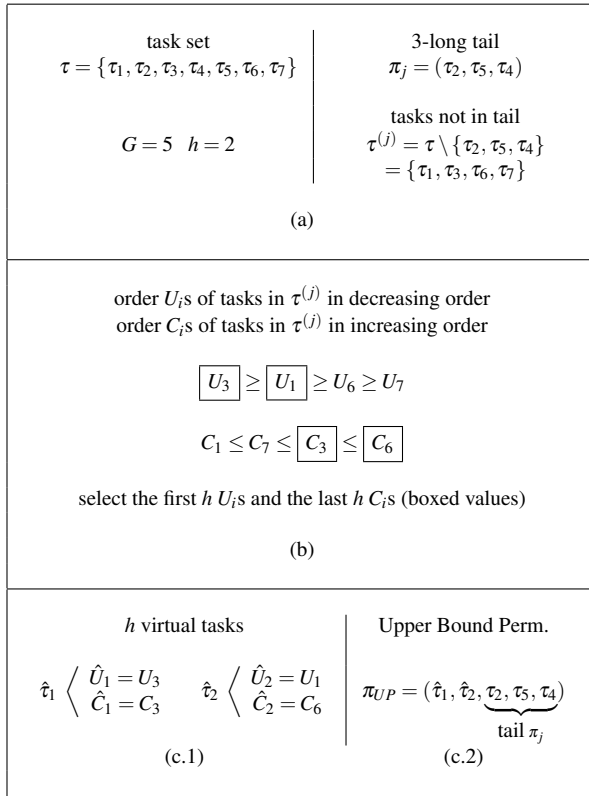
task set
$\tau = \{\tau_1, \tau_2, \tau_3, \tau_4, \tau_5, \tau_6, \tau_7\}$

$G = 5 \quad h = 2$

3-long tail
$\pi_j = (\tau_2, \tau_5, \tau_4)$

tasks not in tail
$\tau^{(j)} = \tau \setminus \{\tau_2, \tau_5, \tau_4\}$
$= \{\tau_1, \tau_3, \tau_6, \tau_7\}$

(a)

order $U_i$s of tasks in $\tau^{(j)}$ in decreasing order
order $C_i$s of tasks in $\tau^{(j)}$ in increasing order

$\boxed{U_3} \geq \boxed{U_1} \geq U_6 \geq U_7$

$C_1 \leq C_7 \leq \boxed{C_3} \leq \boxed{C_6}$

select the first $h$ $U_i$s and the last $h$ $C_i$s (boxed values)

(b)

$h$ virtual tasks

$\hat{\tau}_1 \left\langle \begin{array}{l} \hat{U}_1 = U_3 \\ \hat{C}_1 = C_3 \end{array} \right. \quad \hat{\tau}_2 \left\langle \begin{array}{l} \hat{U}_2 = U_1 \\ \hat{C}_2 = C_6 \end{array} \right.$

(c.1)

Upper Bound Perm.

$\pi_{UP} = (\hat{\tau}_1, \hat{\tau}_2, \underbrace{\tau_2, \tau_5, \tau_4}_{\text{tail } \pi_j})$

(c.2)